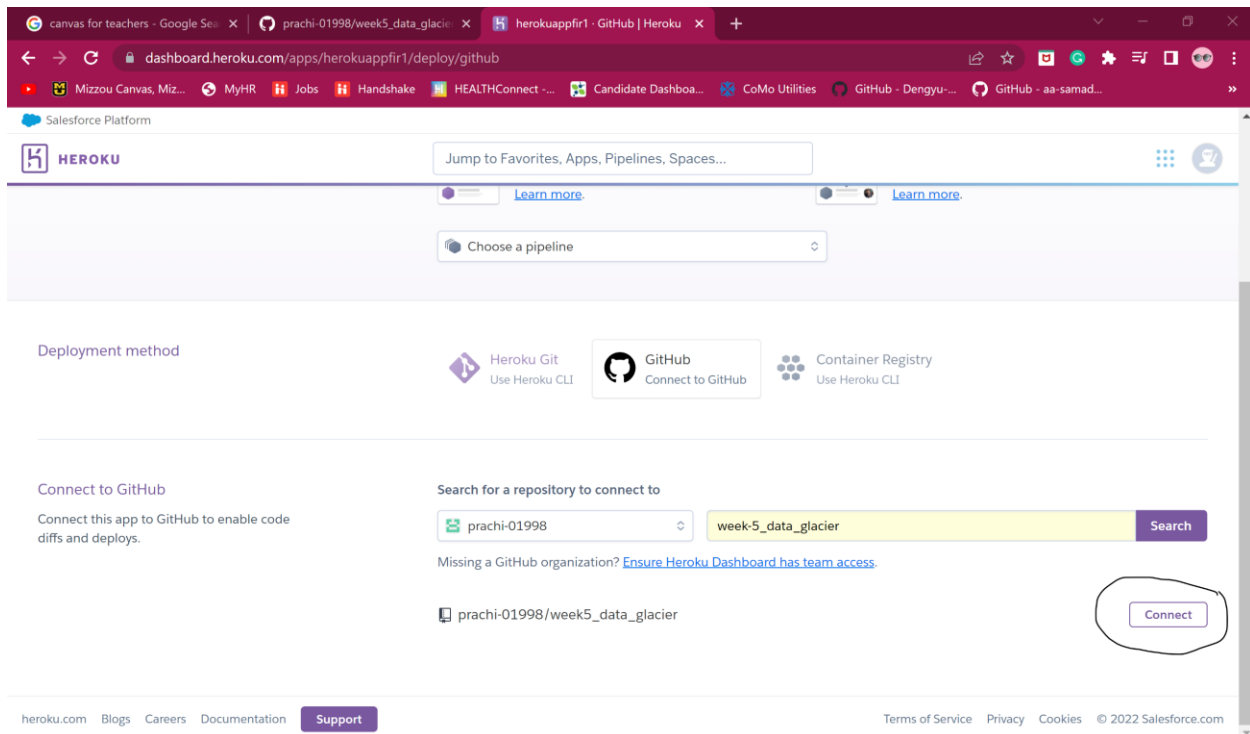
canvas for teachers - Google Sea ×
prachi-01998/week5_data_glacie ×
herokuappfir1 · GitHub | Heroku ×
+

dashboard.heroku.com/apps/herokuappfir1/deploy/github

Mizzou Canvas, Miz... MyHR Jobs Handshake HEALTHConnect -... Candidate Dashboa... CoMo Utilities GitHub - Dengyu-... GitHub - aa-samad...

Salesforce Platform

HEROKU

Jump to Favorites, Apps, Pipelines, Spaces...

Learn more.

Learn more.

Choose a pipeline

Deployment method

Heroku Git
Use Heroku CLI

GitHub
Connect to GitHub

Container Registry
Use Heroku CLI

Connect to GitHub

Connect this app to GitHub to enable code diffs and deploys.

Search for a repository to connect to

prachi-01998

week-5_data_glacier

Search

Missing a GitHub organization? Ensure Heroku Dashboard has team access.

prachi-01998/week5_data_glacier

Connect

heroku.com Blogs Careers Documentation Support

Terms of Service Privacy Cookies © 2022 Salesforce.com